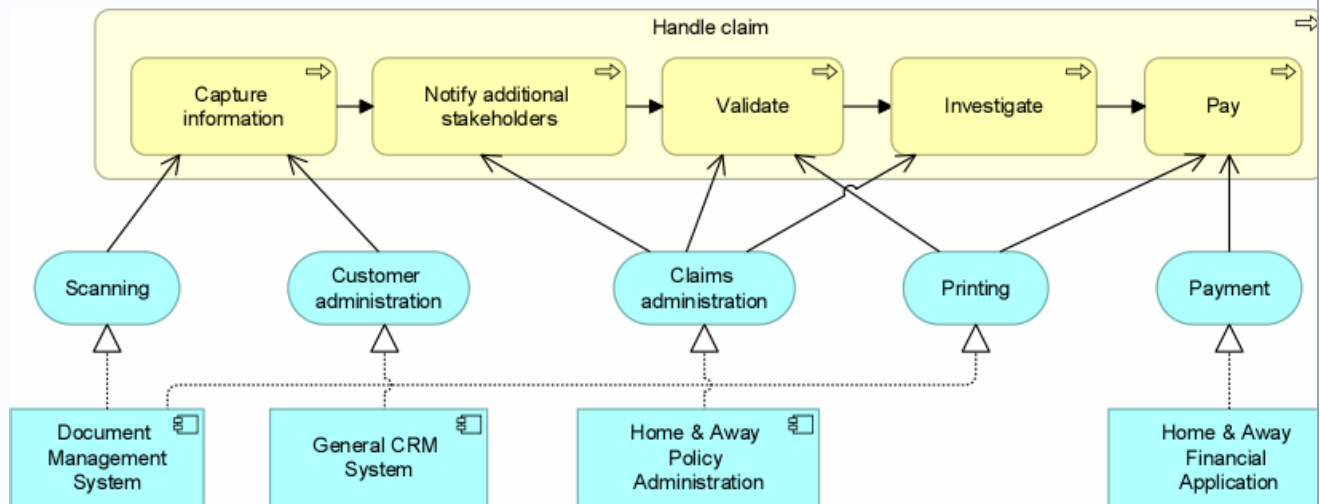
Handle claim

Capture information

Notify additional stakeholders

Validate

Investigate

Pay

Scanning

Customer administration

Claims administration

Printing

Payment

Document Management System

General CRM System

Home & Away Policy Administration

Home & Away Financial Application